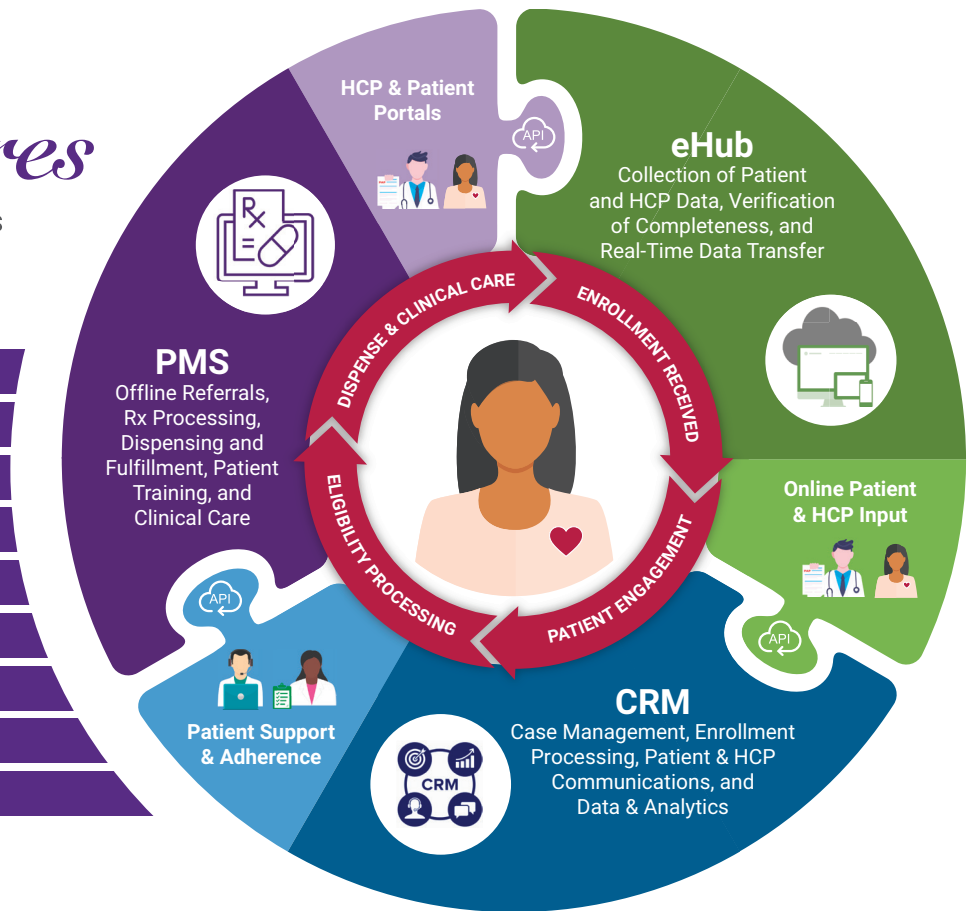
res

s

HCP & Patient Portals

API

eHub
Collection of Patient and HCP Data, Verification of Completeness, and Real-Time Data Transfer

Rx

PMS
Offline Referrals, Rx Processing, Dispensing and Fulfillment, Patient Training, and Clinical Care

DISPENSE & CLINICAL CARE

ENROLLMENT RECEIVED

PATIENT ENGAGEMENT

ELIGIBILITY PROCESSING

Online Patient & HCP Input

API

API

Patient Support & Adherence

CRM
Case Management, Enrollment Processing, Patient & HCP Communications, and Data & Analytics

CRM